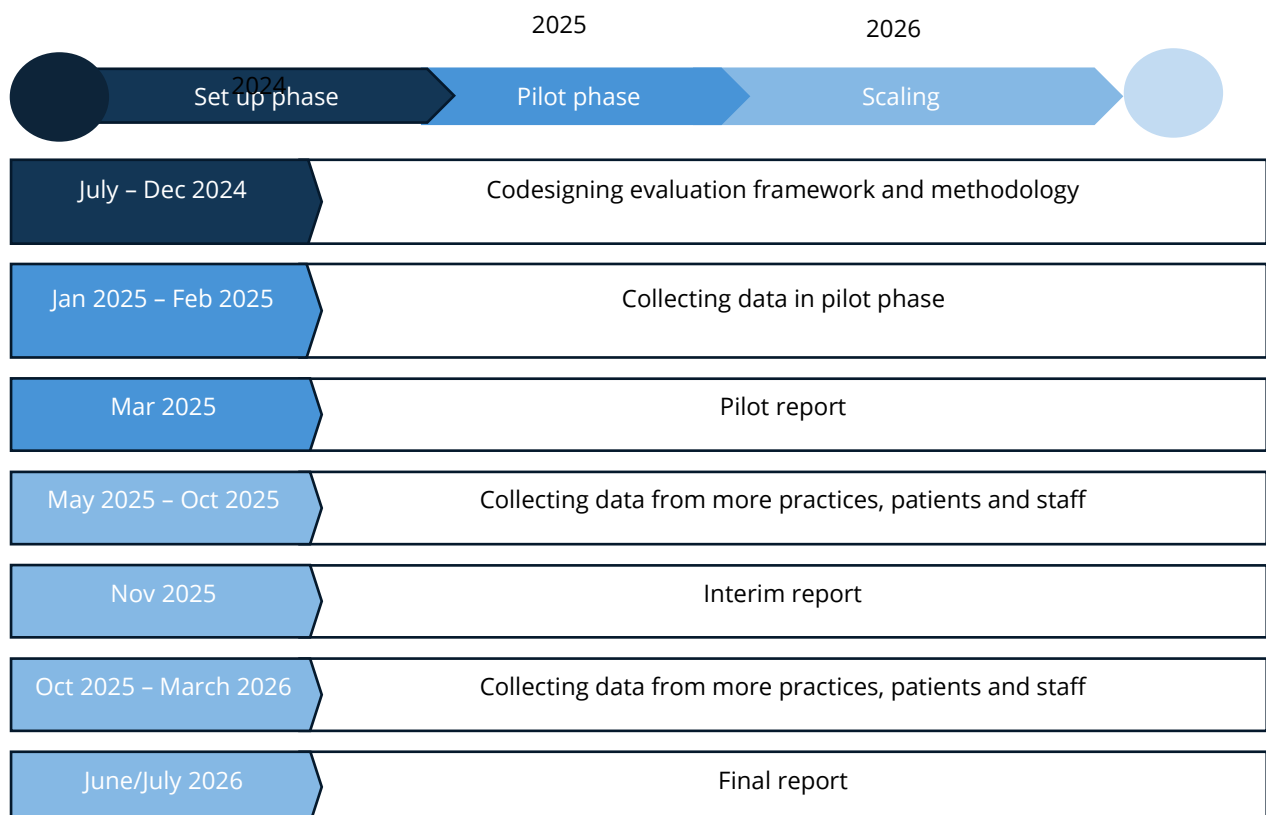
2025

2026

2024

Set up phase

Pilot phase

Scaling

| July – Dec 2024 | Codesigning evaluation framework and methodology |
|---|---|
| Jan 2025 – Feb 2025 | Collecting data in pilot phase |
| Mar 2025 | Pilot report |
| May 2025 – Oct 2025 | Collecting data from more practices, patients and staff |
| Nov 2025 | Interim report |
| Oct 2025 – March 2026 | Collecting data from more practices, patients and staff |
| June/July 2026 | Final report |